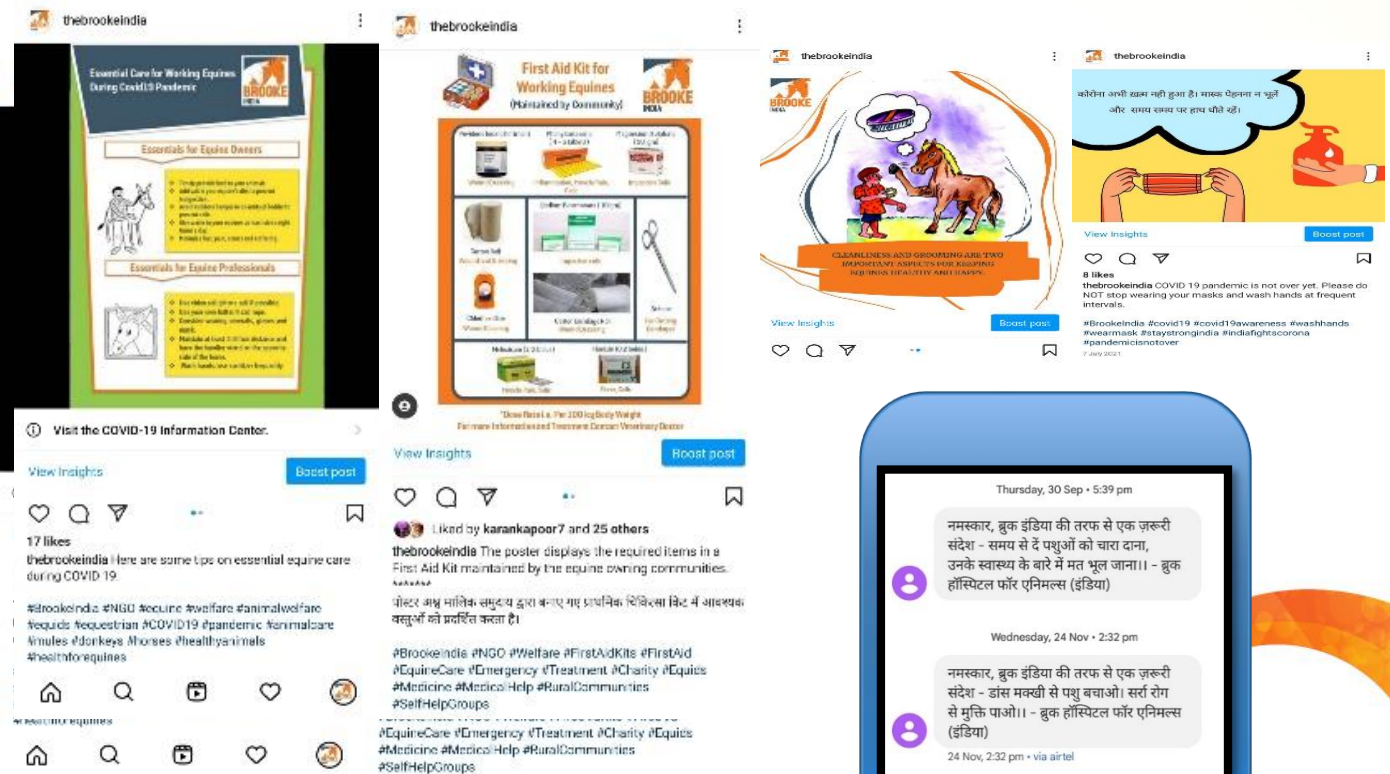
thebrookeindia

Essential Care for Working Equines During Covid19 Pandemic

BROOKE INDIA

Essentials for Equine Owners

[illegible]

Essentials for Equine Professionals

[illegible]

Visit the COVID-19 Information Center.

View Insights

Boost post

17 likes

thebrookeindia Here are some tips on essential equine care during COVID 19.

#BrookeIndia #NGO #equine #welfare #animalwelfare #equids #equestrian #COVID19 #pandemic #animalcare #mules #donkeys #horses #healthyanimals #healthforequines

#healthforequines

thebrookeindia

First Aid Kit for Working Equines (Maintained by Community)

BROOKE INDIA

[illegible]

*Dose Rate i.e. Per 100 kg Body Weight
For more Information and Treatment Contact Veterinary Doctor

View Insights

Boost post

Liked by karankapoor7 and 25 others

thebrookeindia The poster displays the required items in a First Aid Kit maintained by the equine owning communities.

पोस्टर अश्व मालिक समुदाय द्वारा बनाए गए प्राथमिक चिकित्सा किट में आवश्यक वस्तुओं को प्रदर्शित करता है।

#BrookeIndia #NGO #Welfare #FirstAidKits #FirstAid #EquineCare #Emergency #Treatment #Charity #Equids #Medicine #MedicalHelp #RuralCommunities #SelfHelpGroups

#EquineCare #Emergency #Treatment #Charity #Equids #Medicine #MedicalHelp #RuralCommunities #SelfHelpGroups

thebrookeindia

BROOKE INDIA

CLEANLINESS AND GROOMING ARE TWO IMPORTANT ASPECTS FOR KEEPING EQUINES HEALTHY AND HAPPY.

View Insights

Boost post

thebrookeindia

कोरोना अभी खत्म नहीं हुआ है। मास्क पहनना न भूलें और समय समय पर हाथ धोते रहें।

View Insights

Boost post

8 likes

thebrookeindia COVID 19 pandemic is not over yet. Please do NOT stop wearing your masks and wash hands at frequent intervals.

#BrookeIndia #covid19 #covid19awareness #washhands #wearmask #staystrongindia #indiafightscorona #pandemicisnotover

7 July 2021

Thursday, 30 Sep • 5:39 pm

नमस्कार, ब्रुक इंडिया की तरफ से एक ज़रूरी संदेश - समय से दें पशुओं को चारा दाना, उनके स्वास्थ्य के बारे में मत भूल जाना।। - ब्रुक हॉस्पिटल फॉर एनिमल्स (इंडिया)

Wednesday, 24 Nov • 2:32 pm

नमस्कार, ब्रुक इंडिया की तरफ से एक ज़रूरी संदेश - डांस मक्खी से पशु बचाओ। सर्रा रोग से मुक्ति पाओ।। - ब्रुक हॉस्पिटल फॉर एनिमल्स (इंडिया)

24 Nov, 2:32 pm • via airtel